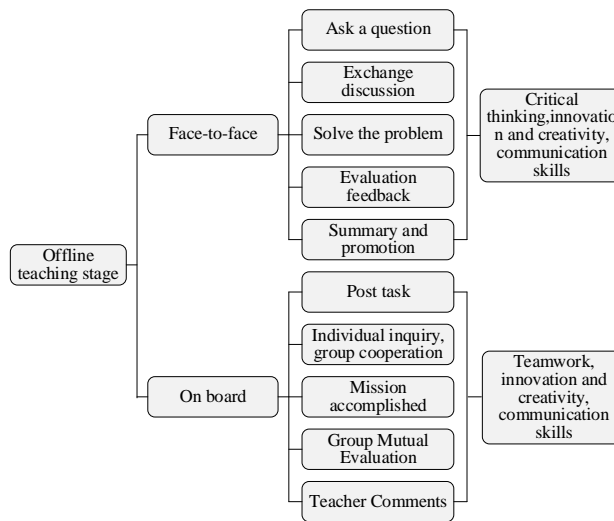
Offline teaching stage

Face-to-face

Ask a question

Exchange discussion

Solve the problem

Evaluation feedback

Summary and promotion

Critical thinking,innovatio n and creativity, communication skills

On board

Post task

Individual inquiry, group cooperation

Mission accomplished

Group Mutual Evaluation

Teacher Comments

Teamwork, innovation and creativity, communication skills